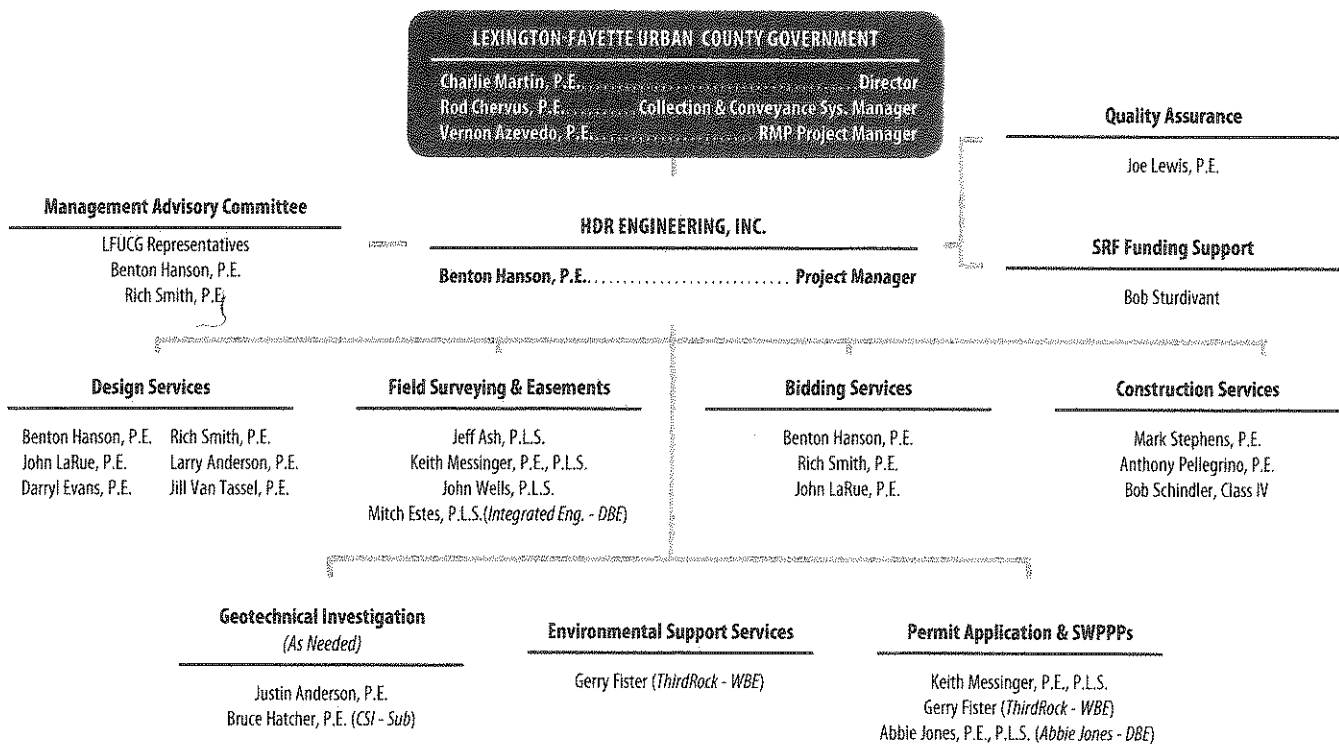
LEXINGTON-FAYETTE URBAN COUNTY GOVERNMENT

Charlie Martin, P.E. .......................... Director
Rod Chervus, P.E. .......... Collection & Conveyance Sys. Manager
Vernon Azevedo, P.E. .................... RMP Project Manager

Quality Assurance

Joe Lewis, P.E.

Management Advisory Committee

LFUCG Representatives
Benton Hanson, P.E.
Rich Smith, P.E.

HDR ENGINEERING, INC.

Benton Hanson, P.E. ............................ Project Manager

SRF Funding Support

Bob Sturdivant

Design Services

Benton Hanson, P.E. Rich Smith, P.E.
John LaRue, P.E. Larry Anderson, P.E.
Darryl Evans, P.E. Jill Van Tassel, P.E.

Field Surveying & Easements

Jeff Ash, P.L.S.
Keith Messinger, P.E., P.L.S.
John Wells, P.L.S.
Mitch Estes, P.L.S.(Integrated Eng. - DBE)

Bidding Services

Benton Hanson, P.E.
Rich Smith, P.E.
John LaRue, P.E.

Construction Services

Mark Stephens, P.E.
Anthony Pellegrino, P.E.
Bob Schindler, Class IV

Geotechnical Investigation
(As Needed)

Justin Anderson, P.E.
Bruce Hatcher, P.E. (CSI - Sub)

Environmental Support Services

Gerry Fister (ThirdRock - WBE)

Permit Application & SWPPPs

Keith Messinger, P.E., P.L.S.
Gerry Fister (ThirdRock - WBE)
Abbie Jones, P.E., P.L.S. (Abbie Jones - DBE)